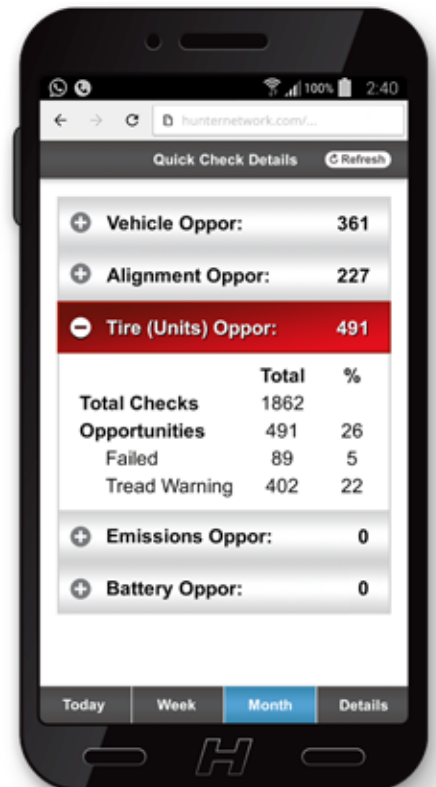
100% 2:40

hunternetwork.com/...

Quick Check Details

Refresh

Vehicle Oppor: 361

Alignment Oppor: 227

Tire (Units) Oppor: 491

| | Total | % |
|---|---|---|
| Total Checks | 1862 | |
| Opportunities | 491 | 26 |
| Failed | 89 | 5 |
| Tread Warning | 402 | 22 |

Emissions Oppor: 0

Battery Oppor: 0

Today | Week | Month | Details